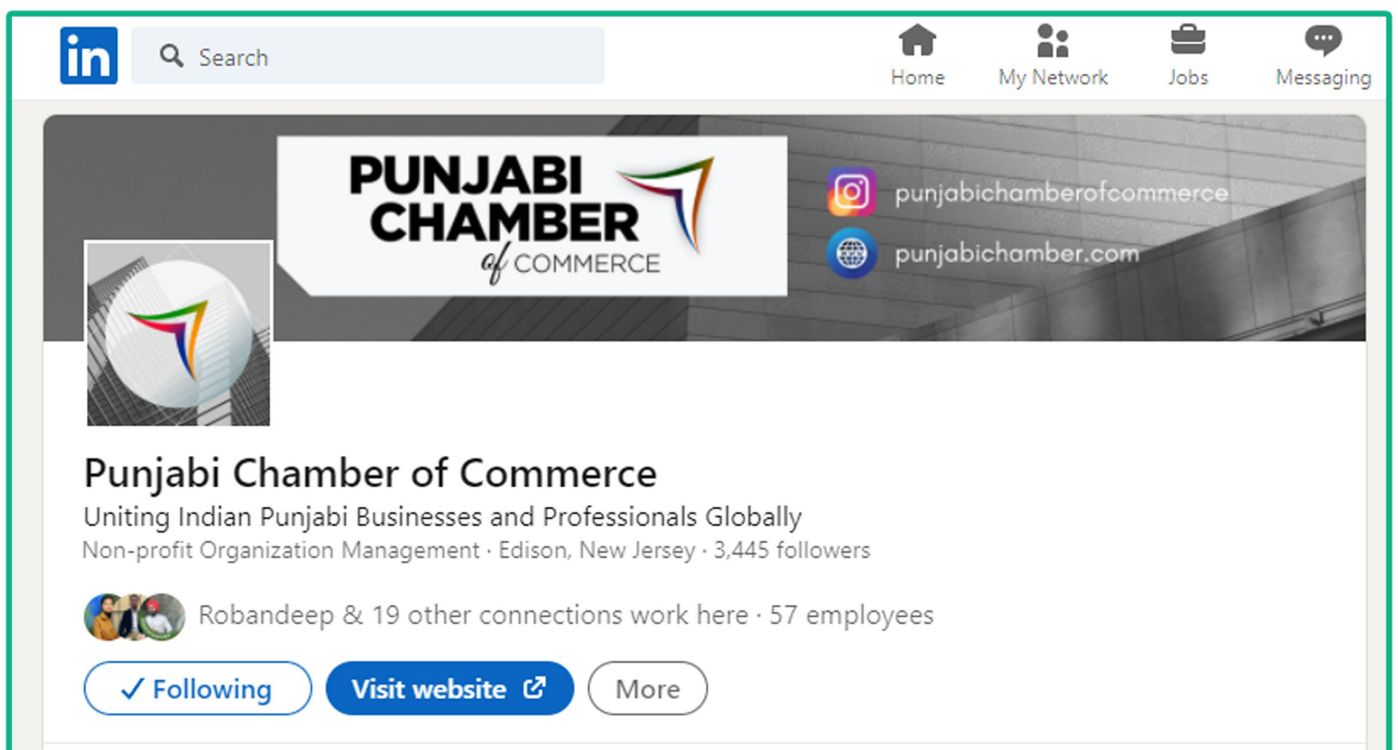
in

Search

Home My Network Jobs Messaging

PUNJABI CHAMBER of COMMERCE

punjabichamberofcommerce

punjabichamber.com

Punjabi Chamber of Commerce

Uniting Indian Punjabi Businesses and Professionals Globally

Non-profit Organization Management · Edison, New Jersey · 3,445 followers

Robandeep & 19 other connections work here · 57 employees

✓ Following

Visit website

More